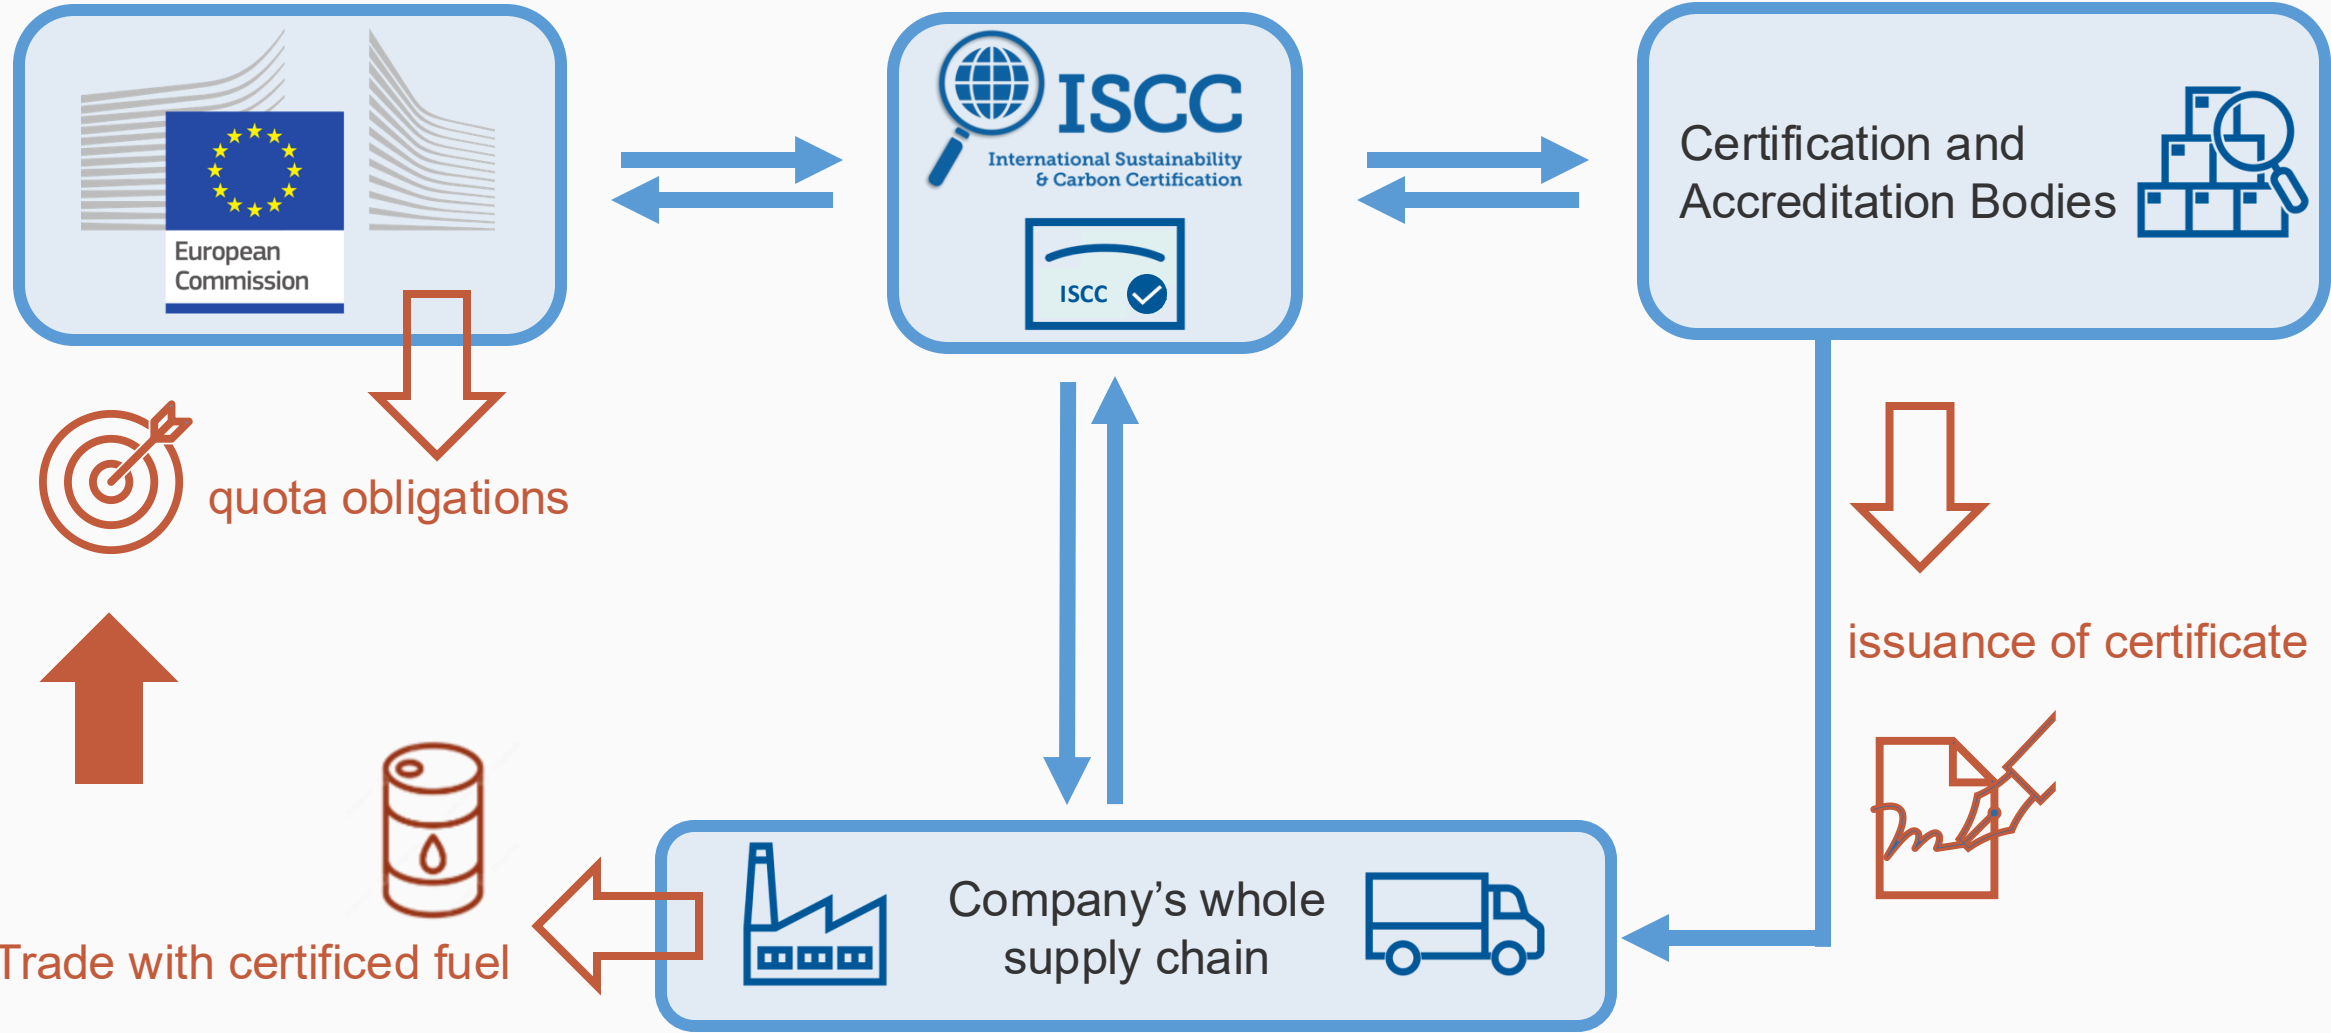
European Commission

ISCC
International Sustainability & Carbon Certification

ISCC

Certification and Accreditation Bodies

quota obligations

issuance of certificate

Company's whole supply chain

Trade with certificed fuel